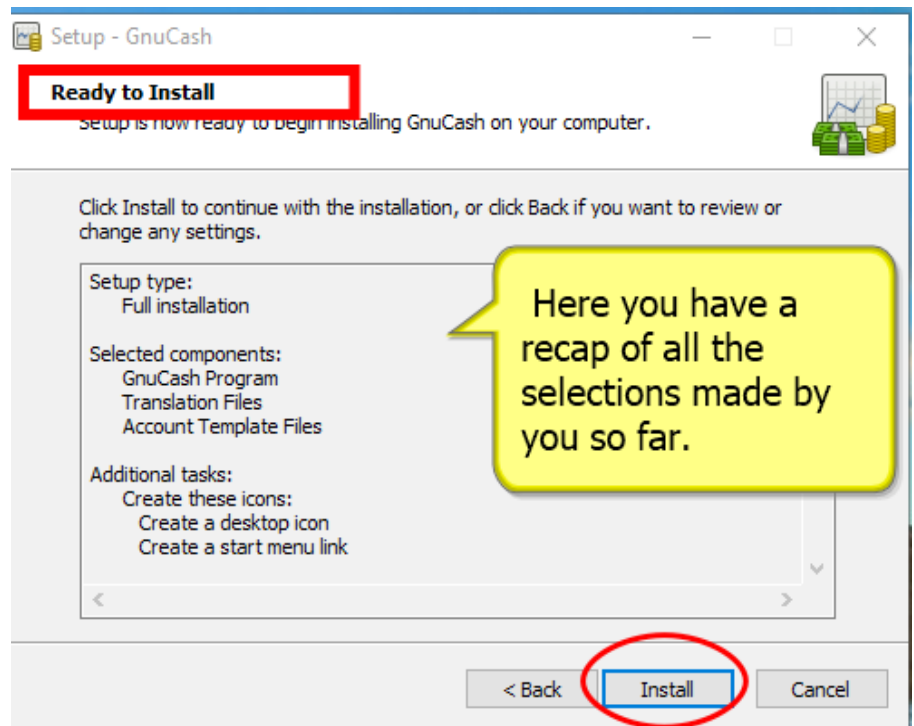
Setup - GnuCash

Ready to Install

Setup is now ready to begin installing GnuCash on your computer.

Click Install to continue with the installation, or click Back if you want to review or change any settings.

Setup type:
Full installation

Selected components:
GnuCash Program
Translation Files
Account Template Files

Additional tasks:
Create these icons:
Create a desktop icon
Create a start menu link

Here you have a recap of all the selections made by you so far.

< Back
Install
Cancel